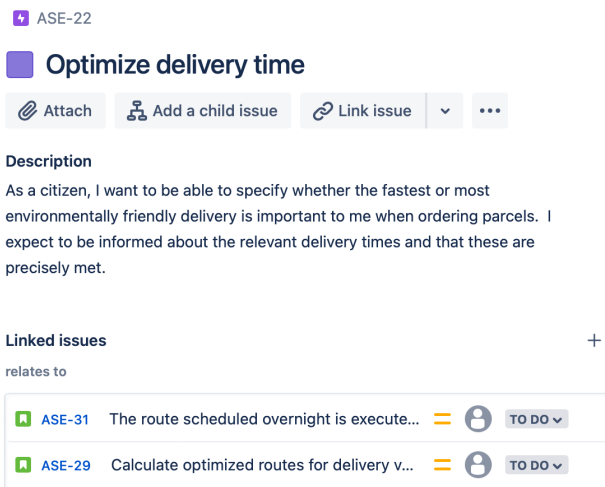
ASE-22

Optimize delivery time

Attach Add a child issue Link issue ...

Description

As a citizen, I want to be able to specify whether the fastest or most environmentally friendly delivery is important to me when ordering parcels. I expect to be informed about the relevant delivery times and that these are precisely met.

Linked issues +

relates to

ASE-31 The route scheduled overnight is execute... TO DO

ASE-29 Calculate optimized routes for delivery v... TO DO